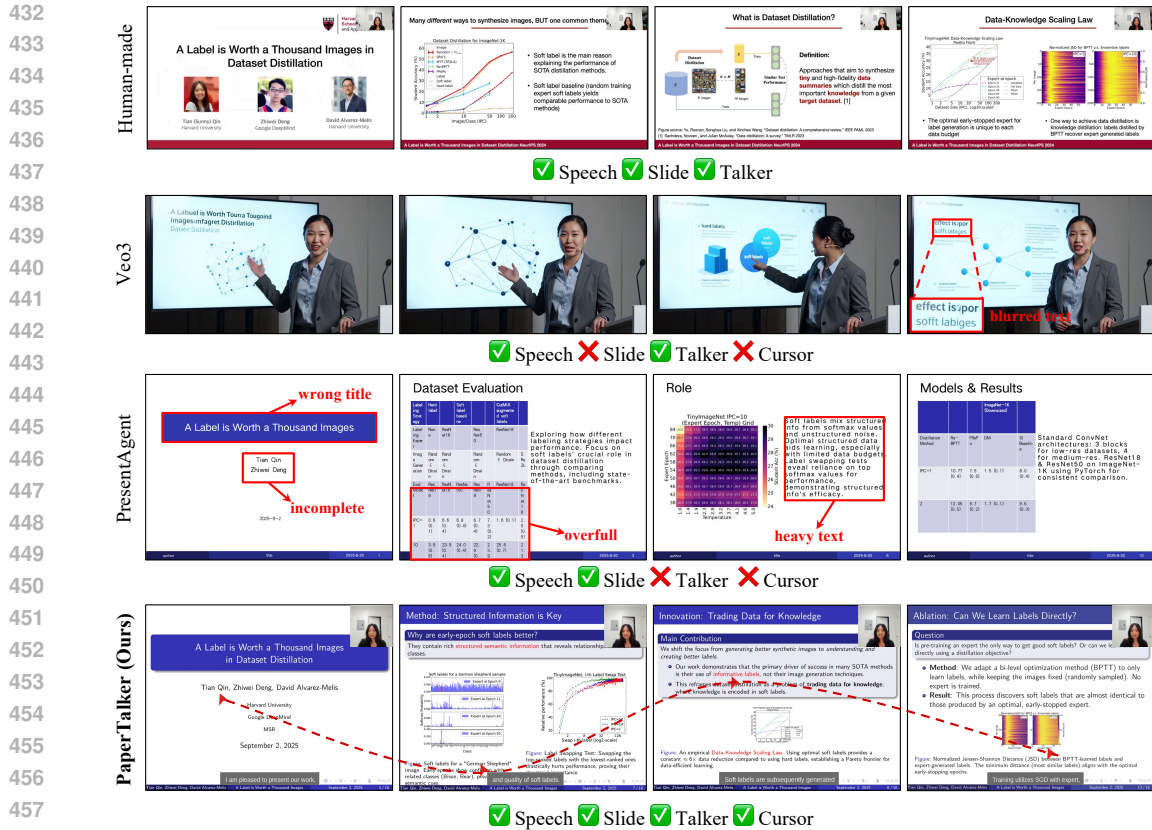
432
433
434
435
436
437
438
439
440
441
442
443
444
445
446
447
448
449
450
451
452
453
454
455
456
457

Human-made

A Label is Worth a Thousand Images in Dataset Distillation

Tian (Sunny) Qin
Harvard University

Zhiwei Deng
Google DeepMind

David Alvarez-Melis
Harvard University

Many different ways to synthesize images, BUT one common theme

Soft label is the main reason explaining the performance of SOTA distillation methods.

Soft label baseline (random training expert soft labels yields comparable performance to SOTA methods)

What is Dataset Distillation?

Definition:

Approaches that aim to synthesize tiny and high-fidelity data summaries which distill the most important knowledge from a given target dataset. [1]

Data-Knowledge Scaling Law

The optimal early-stopped expert for label generation is unique to each data budget

One way to achieve data distillation is knowledge distillation: labels distilled by BPTT recover expert generated labels

A Label is Worth a Thousand Images in Dataset Distillation NeurIPS 2024

✅ Speech ✅ Slide ✅ Talker

Veo3

A Label is Worth Touna Tougoind Images:mfagret Distillation
Dataset Distillation

hard labels

soft labels

effect is:por
soft labiges

effect is:por
sofft labiges

blurred text

✅ Speech ❌ Slide ✅ Talker ❌ Cursor

PresentAgent

wrong title

A Label is Worth a Thousand Images

Tian Qin
Zhiwei Deng

incomplete

2025-9-2

Dataset Evaluation

Exploring how different labeling strategies impact performance. Focus on soft labels' crucial role in dataset distillation through comparing methods, including state-of-the-art benchmarks.

overfull

Role

TinyImageNet IPC=10
(Expert Epoch, Temp) Grid

Soft labels mix structured info from softmax values and unstructured noise. Optimal structured data aids learning, especially with limited data budgets. Label swapping tests reveal reliance on top softmax values for performance, demonstrating structured info's efficacy.

heavy text

Models & Results

Standard ConvNet architectures: 3 blocks for low-res datasets, 4 for medium-res. ResNet18 & ResNet50 on ImageNet-1K using PyTorch for consistent comparison.

✅ Speech ✅ Slide ❌ Talker ❌ Cursor

PaperTalker (Ours)

A Label is Worth a Thousand Images in Dataset Distillation

Tian Qin, Zhiwei Deng, David Alvarez-Melis

Harvard University
Google DeepMind
MSR

September 2, 2025

I am pleased to present our work.

Method: Structured Information is Key

Why are early-epoch soft labels better?

They contain rich structured semantic information that reveals relationships between classes.

Figure: Soft labels for a "German Shepherd" image. Early epochs show high probability for related classes

Figure: Label Swapping Test: Swapping the top-ranked labels with the lowest-ranked ones drastically hurts performance, proving their importance.

and quality of soft labels.

Innovation: Trading Data for Knowledge

Main Contribution

We shift the focus from generating better synthetic images to understanding and creating better labels.

Our work demonstrates that the primary driver of success in many SOTA methods is their use of informative labels, not their image generation techniques.

This reframes distillation as a problem of trading data for knowledge, where knowledge is encoded in soft labels.

Figure: An empirical Data-Knowledge Scaling Law. Using optimal soft labels provides a constant ≈ 6x data reduction compared to using hard labels, establishing a Pareto frontier for data-efficient learning.

Soft labels are subsequently generated

Ablation: Can We Learn Labels Directly?

Question

Is pre-training an expert the only way to get good soft labels? Or can we learn them directly using a distillation objective?

Method: We adapt a bi-level optimization method (BPTT) to only learn labels, while keeping the images fixed (randomly sampled). No expert is trained.

Result: This process discovers soft labels that are almost identical to those produced by an optimal, early-stopped expert.

Figure: Normalized Jensen-Shannon Distance (JSD) between BPTT-learned labels and expert-generated labels. The minimum distance (most similar labels) align with the optimal early-stopping epochs.

Training utilizes SGD with expert

✅ Speech ✅ Slide ✅ Talker ✅ Cursor